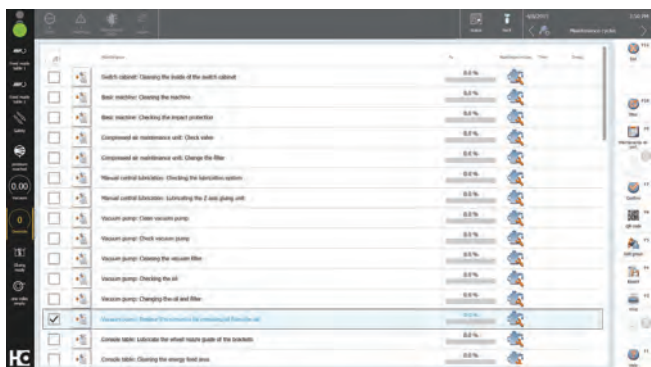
Maintenance cycles

Switch cabinet: Cleaning the inside of the switch cabinet | 0.0 %
Basic machine: Cleaning the machine | 0.0 %
Basic machine: Checking the impact protection | 0.0 %
Compressed air maintenance unit: Check valve | 0.0 %
Compressed air maintenance unit: Change the filter | 0.0 %
Manual central lubrication: Checking the lubrication system | 0.0 %
Manual central lubrication: Lubricating the Z axis gluing unit | 0.0 %
Vacuum pump: Clean vacuum pump | 0.0 %
Vacuum pump: Check vacuum pump | 0.0 %
Vacuum pump: Cleaning the vacuum filter | 0.0 %
Vacuum pump: Checking the oil | 0.0 %
Vacuum pump: Changing the oil and filter | 0.0 %
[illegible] | 0.0 %
Console table: Lubricate the wheel maple guide of the brackets | 0.0 %
Console table: Cleaning the energy feed area | 0.0 %

HC